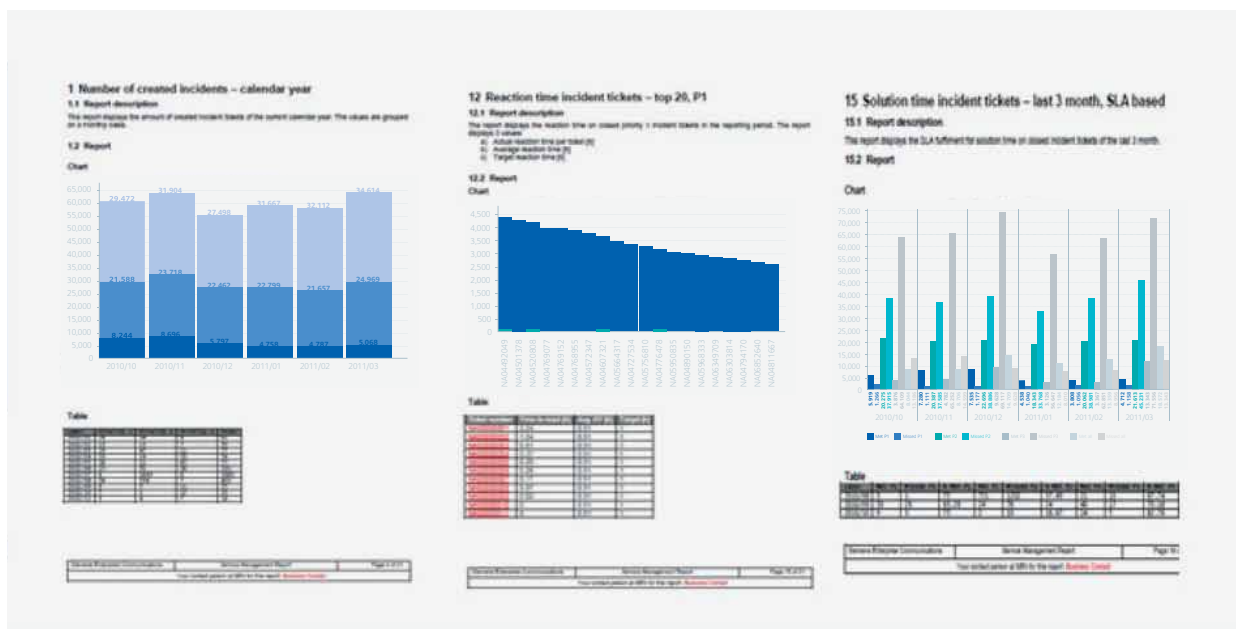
1 Number of created incidents – calendar year

1.1 Report description

This report displays the amount of created incident tickets of the current calendar year. The values are grouped on a monthly basis.

1.2 Report

Chart

65,000
60,000
55,000
50,000
45,000
40,000
35,000
30,000
25,000
20,000
15,000
10,000
5,000
0

29,472
31,904
27,498
31,667
32,112
34,614
21,588
23,718
22,462
22,799
21,657
24,969
8,244
8,696
5,797
4,758
4,787
5,068

2010/10
2010/11
2010/12
2011/01
2011/02
2011/03

Table

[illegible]

Siemens Enterprise Communications | Service Management Report | Page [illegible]
Your contact person at SEN for this report: Business Contact

12 Reaction time incident tickets – top 20, P1

12.1 Report description

This report displays the reaction time on closed priority 1 incident tickets in the reporting period. The report displays 3 values:

a) Actual reaction time per ticket [h]
b) Average reaction time [h]
c) Target reaction time [h]

12.2 Report

Chart

4,500
4,000
3,500
3,000
2,500
2,000
1,500
1,000
500
0

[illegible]

Table

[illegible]

Siemens Enterprise Communications | Service Management Report | Page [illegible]
Your contact person at SEN for this report: Business Contact

15 Solution time incident tickets – last 3 month, SLA based

15.1 Report description

This report displays the SLA fulfilment for solution time on closed incident tickets of the last 3 month.

15.2 Report

Chart

75,000
70,000
65,000
60,000
55,000
50,000
45,000
40,000
35,000
30,000
25,000
20,000
15,000
10,000
5,000
0

2010/10
2010/11
2010/12
2011/01
2011/02
2011/03

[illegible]

Table

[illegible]

Siemens Enterprise Communications | Service Management Report | Page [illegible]
Your contact person at SEN for this report: Business Contact